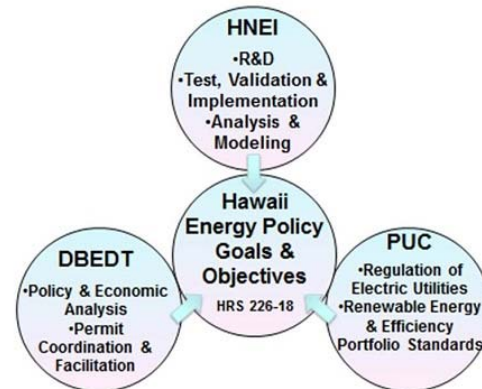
HNEI
•R&D
•Test, Validation & Implementation
•Analysis & Modeling

Hawaii Energy Policy Goals & Objectives
HRS 226-18

DBEDT
•Policy & Economic Analysis
•Permit Coordination & Facilitation

PUC
•Regulation of Electric Utilities
•Renewable Energy & Efficiency Portfolio Standards